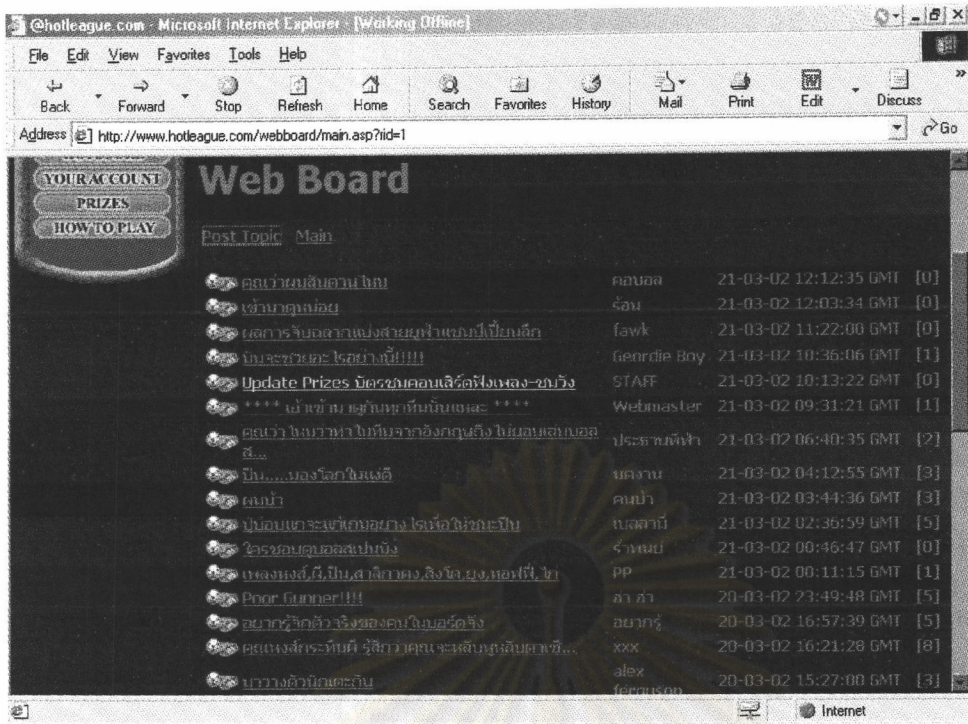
@hotleague.com - Microsoft Internet Explorer - [Working Offline]

File Edit View Favorites Tools Help

Back Forward Stop Refresh Home Search Favorites History Mail Print Edit Discuss

Address http://www.hotleague.com/webboard/main.asp?iid=1 Go

YOUR ACCOUNT
PRIZES
HOW TO PLAY

Web Board

Post Topic Main

| | | | |
|---|---|---|---|
| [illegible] | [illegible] | 21-03-02 12:12:35 GMT | [0] |
| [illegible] | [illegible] | 21-03-02 12:03:34 GMT | [0] |
| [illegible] | fawk | 21-03-02 11:22:00 GMT | [0] |
| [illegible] | Geordie Boy | 21-03-02 10:36:06 GMT | [1] |
| Update Prizes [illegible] | STAFF | 21-03-02 10:13:22 GMT | [0] |
| **** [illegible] **** | Webmaster | 21-03-02 09:31:21 GMT | [1] |
| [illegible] | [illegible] | 21-03-02 06:40:35 GMT | [2] |
| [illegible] | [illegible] | 21-03-02 04:12:55 GMT | [3] |
| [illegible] | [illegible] | 21-03-02 03:44:36 GMT | [3] |
| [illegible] | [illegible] | 21-03-02 02:36:59 GMT | [5] |
| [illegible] | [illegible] | 21-03-02 00:46:47 GMT | [0] |
| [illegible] | PP | 21-03-02 00:11:15 GMT | [1] |
| Poor Gunner!!!! | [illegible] | 20-03-02 23:49:48 GMT | [5] |
| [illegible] | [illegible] | 20-03-02 16:57:39 GMT | [5] |
| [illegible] | xxx | 20-03-02 16:21:28 GMT | [8] |
| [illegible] | alex ferguson | 20-03-02 15:27:00 GMT | [3] |

Internet